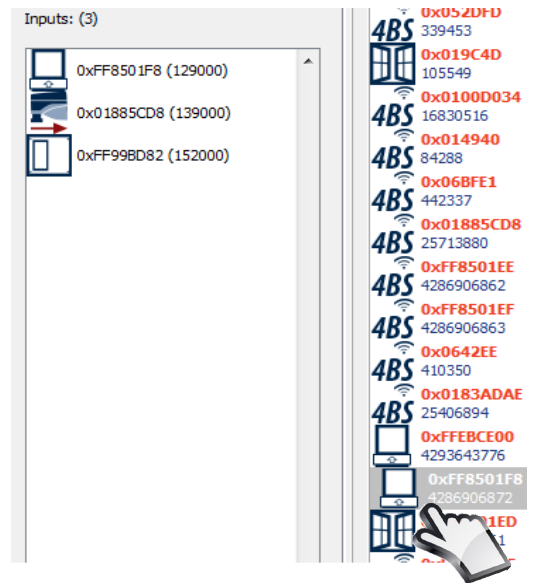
Inputs: (3)

0xFF8501F8 (129000)
0x01885CD8 (139000)
0xFF99BD82 (152000)

4BS 0x052DFD
339453
0x019C4D
105549
4BS 0x0100D034
16830516
4BS 0x014940
84288
4BS 0x06BFE1
442337
4BS 0x01885CD8
25713880
4BS 0xFF8501EE
4286906862
4BS 0xFF8501EF
4286906863
4BS 0x0642EE
410350
4BS 0x0183ADAE
25406894
0xFFEBCE00
4293643776
0xFF8501F8
4286906872
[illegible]01ED
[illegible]1